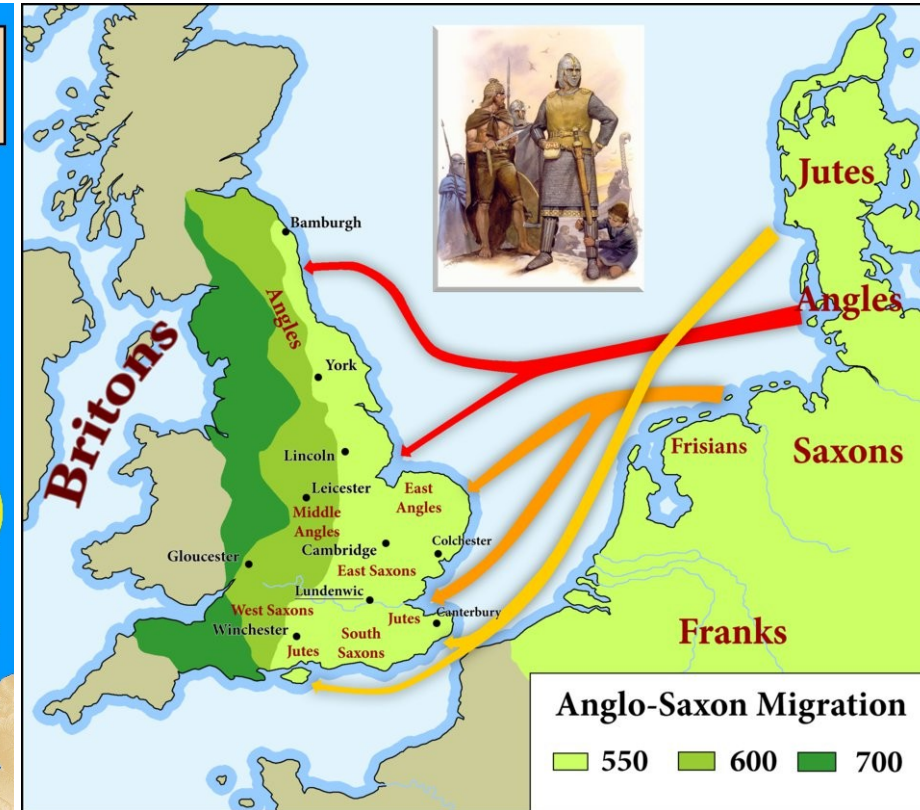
Jutes
Angles
Saxons
Frisians
Franks
Britons
Bamburgh
Angles
York
Lincoln
Leicester
Middle Angles
East Angles
Cambridge
Colchester
East Saxons
Gloucester
Lundenwic
Canterbury
West Saxons
Jutes
Winchester
South Saxons
Jutes

Anglo-Saxon Migration
550 600 700